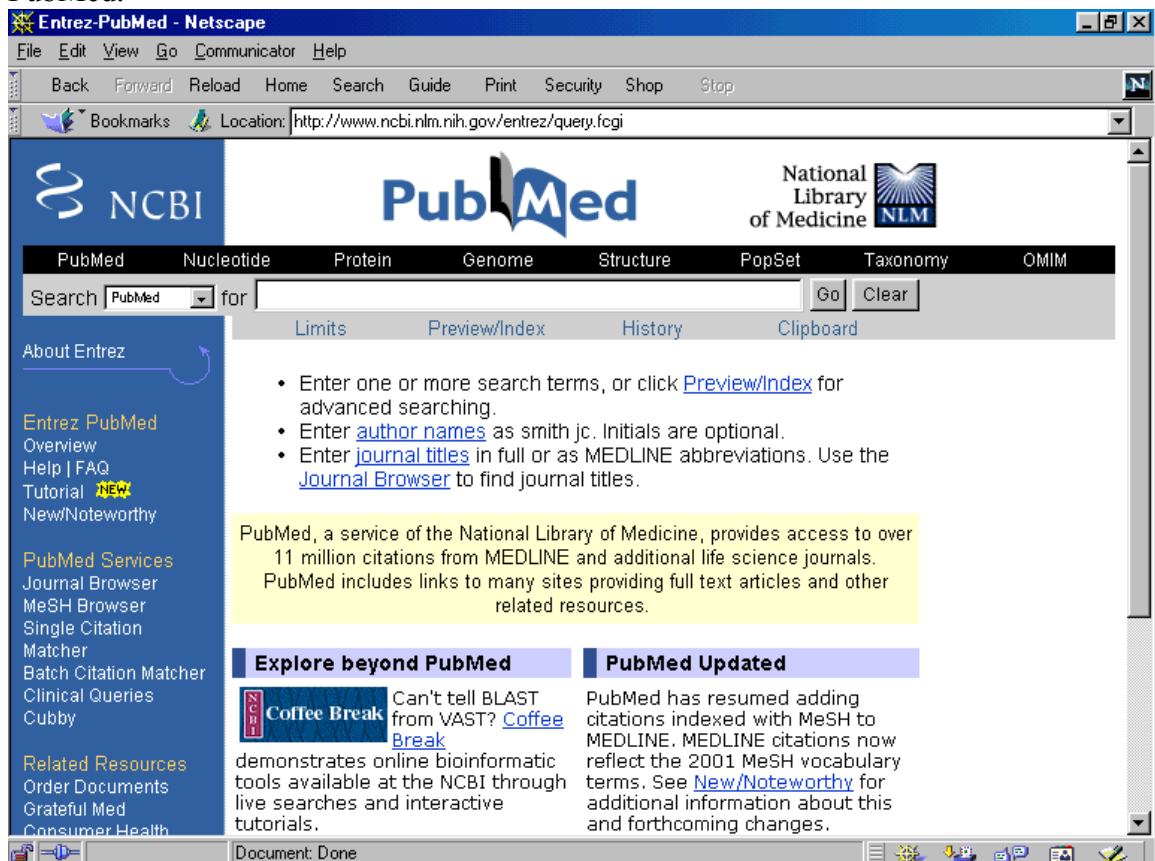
Entrez-PubMed - Netscape

File Edit View Go Communicator Help

Back Forward Reload Home Search Guide Print Security Shop Stop

Bookmarks Location: http://www.ncbi.nlm.nih.gov/entrez/query.fcgi

NCBI

PubMed

National Library of Medicine NLM

PubMed Nucleotide Protein Genome Structure PopSet Taxonomy OMIM

Search PubMed for Go Clear

Limits Preview/Index History Clipboard

About Entrez

Entrez PubMed
Overview
Help | FAQ
Tutorial NEW
New/Noteworthy

PubMed Services
Journal Browser
MeSH Browser
Single Citation Matcher
Batch Citation Matcher
Clinical Queries
Cubby

Related Resources
Order Documents
Grateful Med
Consumer Health

• Enter one or more search terms, or click Preview/Index for advanced searching.
• Enter author names as smith jc. Initials are optional.
• Enter journal titles in full or as MEDLINE abbreviations. Use the Journal Browser to find journal titles.

PubMed, a service of the National Library of Medicine, provides access to over 11 million citations from MEDLINE and additional life science journals. PubMed includes links to many sites providing full text articles and other related resources.

Explore beyond PubMed

NCBI Coffee Break Can't tell BLAST from VAST? Coffee Break demonstrates online bioinformatic tools available at the NCBI through live searches and interactive tutorials.

PubMed Updated

PubMed has resumed adding citations indexed with MeSH to MEDLINE. MEDLINE citations now reflect the 2001 MeSH vocabulary terms. See New/Noteworthy for additional information about this and forthcoming changes.

Document: Done